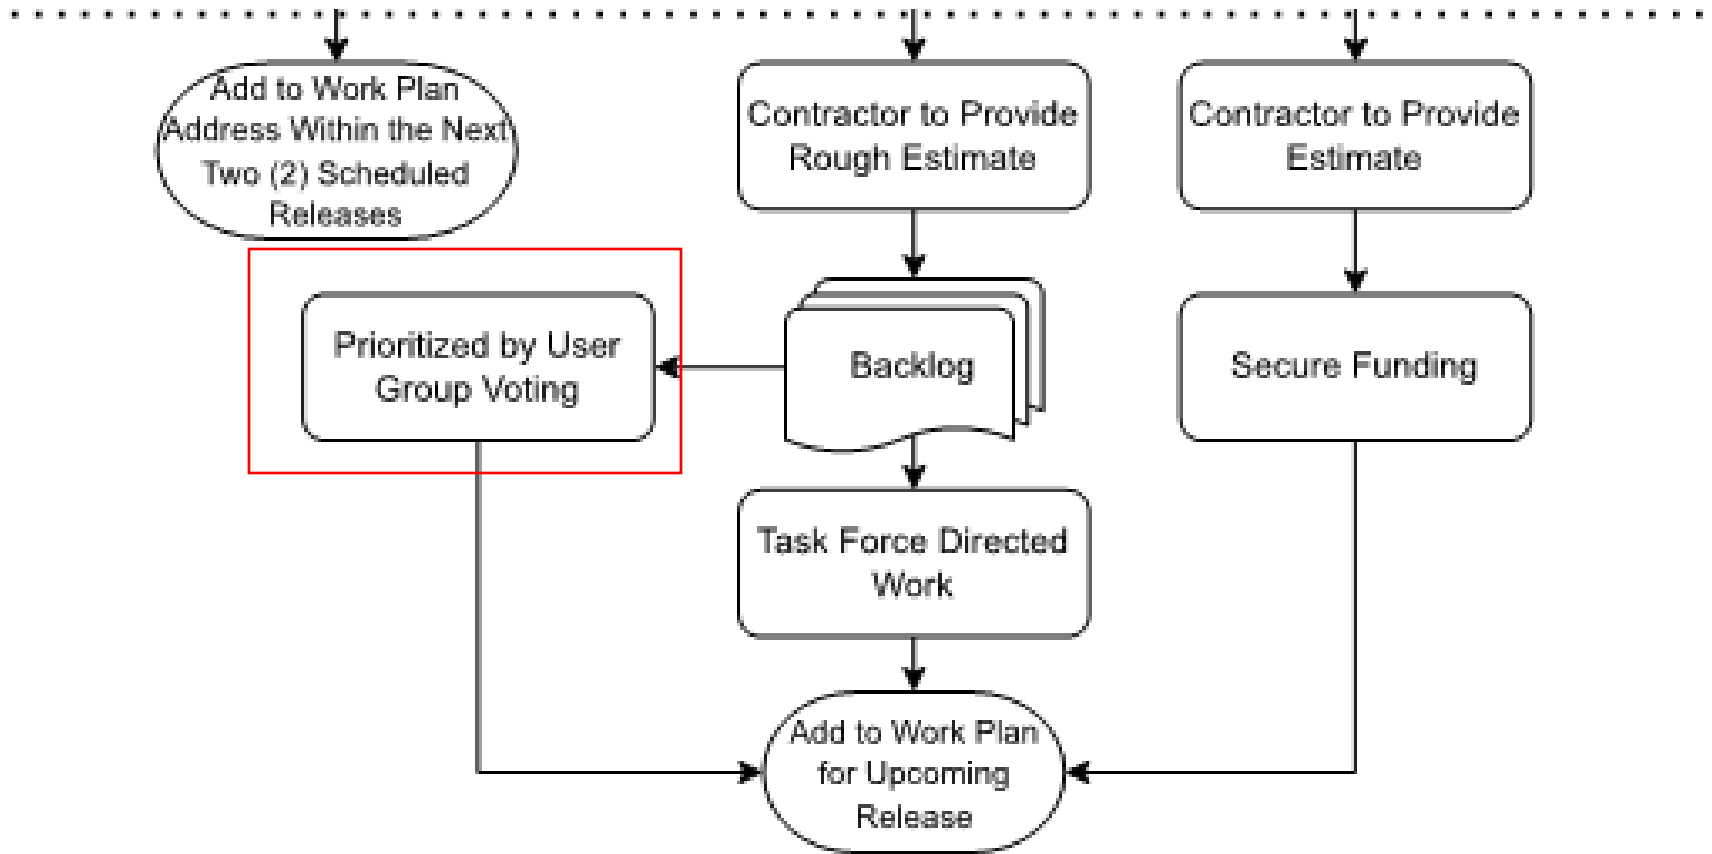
Add to Work Plan Address Within the Next Two (2) Scheduled Releases

Contractor to Provide Rough Estimate

Contractor to Provide Estimate

Prioritized by User Group Voting

Backlog

Secure Funding

Task Force Directed Work

Add to Work Plan for Upcoming Release